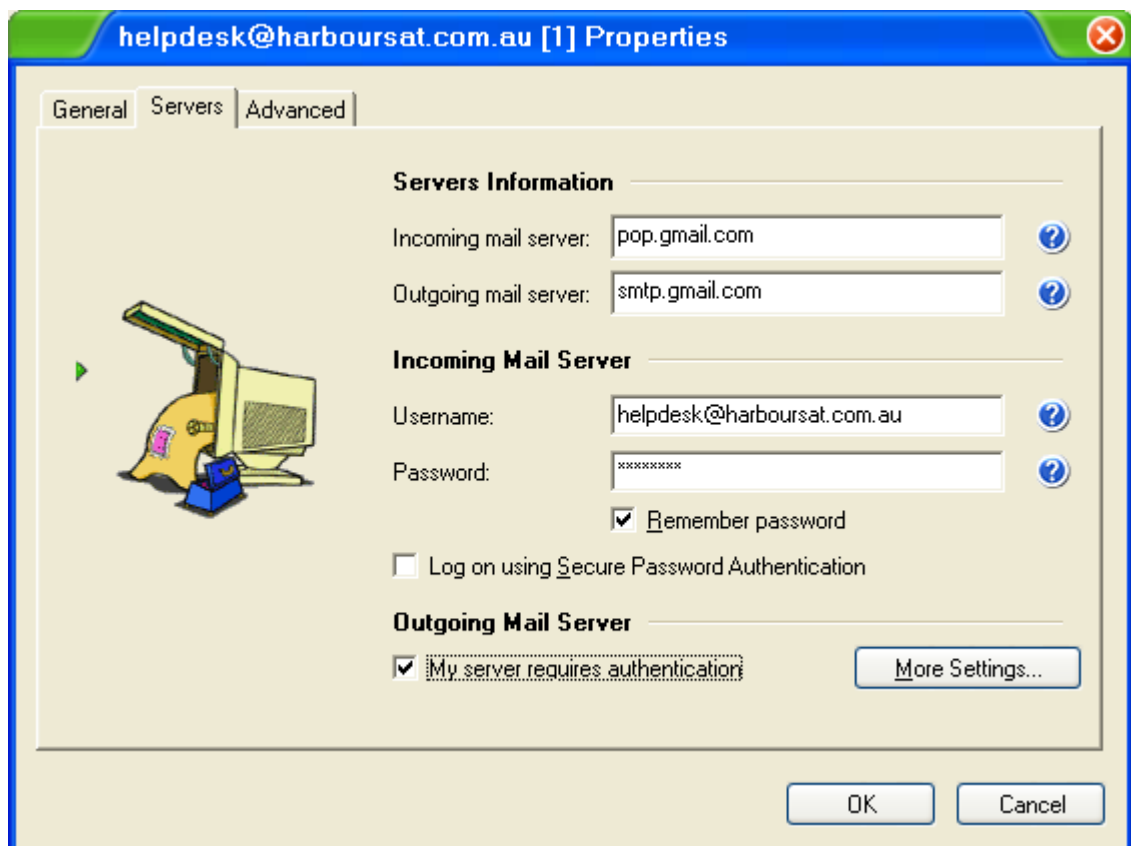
helpdesk@harboursat.com.au [1] Properties

General | Servers | Advanced

Servers Information

Incoming mail server: pop.gmail.com

Outgoing mail server: smtp.gmail.com

Incoming Mail Server

Username: helpdesk@harboursat.com.au

Password: ********

☑ Remember password

☐ Log on using Secure Password Authentication

Outgoing Mail Server

☑ My server requires authentication

More Settings...

OK

Cancel